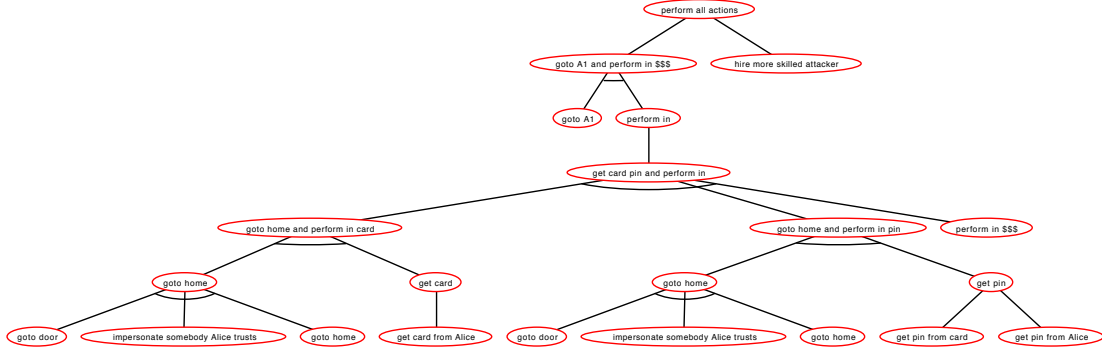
perform all actions

goto A1 and perform in $$$

hire more skilled attacker

goto A1

perform in

get card pin and perform in

goto home and perform in card

goto home and perform in pin

perform in $$$

goto home

get card

goto home

get pin

goto door

impersonate somebody Alice trusts

goto home

get card from Alice

goto door

impersonate somebody Alice trusts

goto home

get pin from card

get pin from Alice